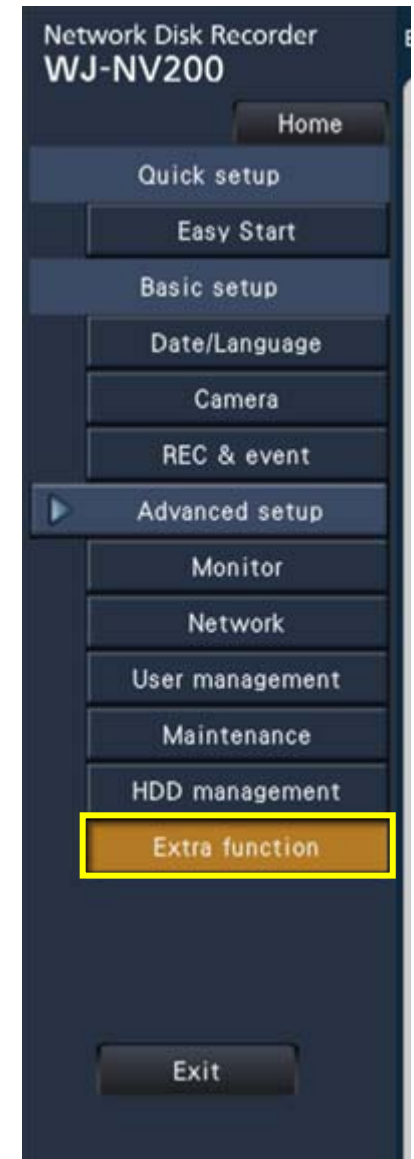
Network Disk Recorder
WJ-NV200

Home

Quick setup

Easy Start

Basic setup

Date/Language

Camera

REC & event

Advanced setup

Monitor

Network

User management

Maintenance

HDD management

Extra function

Exit